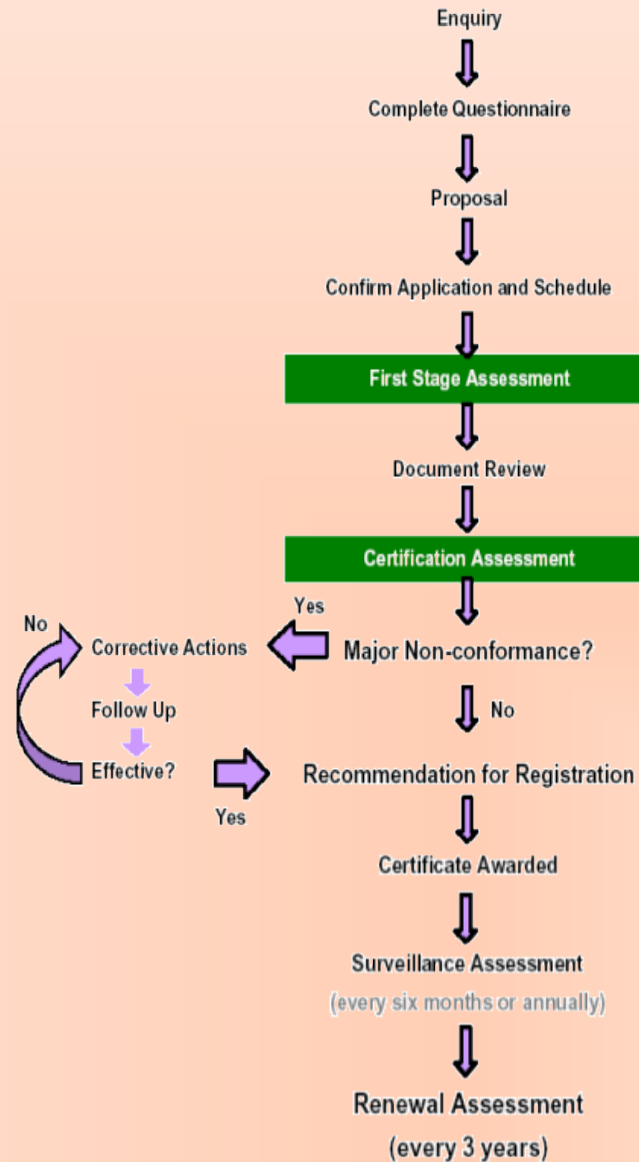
Enquiry

Complete Questionnaire

Proposal

Confirm Application and Schedule

First Stage Assessment

Document Review

Certification Assessment

Yes

No

Corrective Actions

Major Non-conformance?

Follow Up

No

Effective?

Recommendation for Registration

Yes

Certificate Awarded

Surveillance Assessment

(every six months or annually)

Renewal Assessment

(every 3 years)